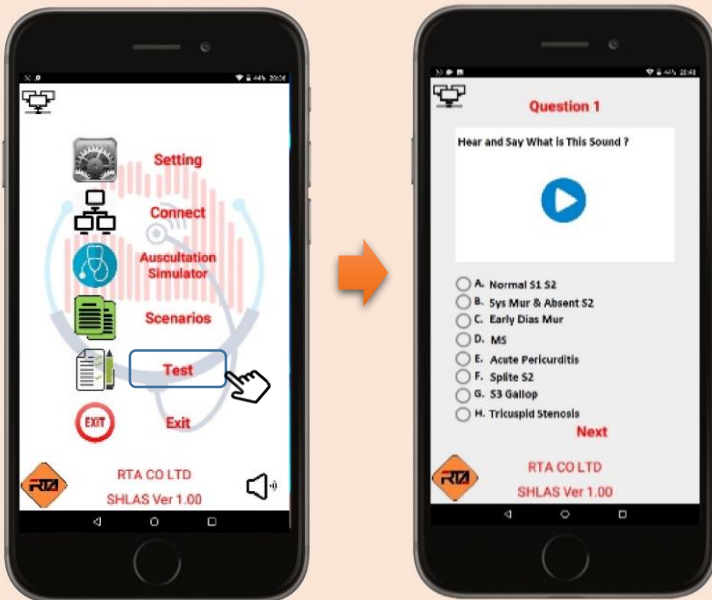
Setting
Connect
Auscultation Simulator
Scenarios
Test
EXIT
Exit
RTA
RTA CO LTD
SHLAS Ver 1.00

Question 1
Hear and Say What is This Sound ?
A. Normal S1 S2
B. Sys Mur & Absent S2
C. Early Dias Mur
D. MS
E. Acute Pericurditis
F. Splite S2
G. S3 Gallop
H. Tricuspid Stenosis
Next
RTA
RTA CO LTD
SHLAS Ver 1.00